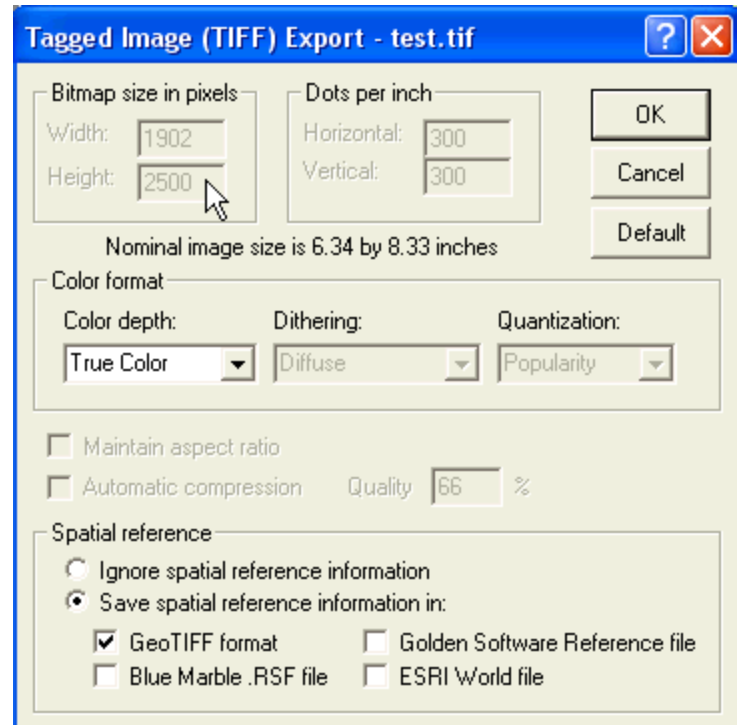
Tagged Image (TIFF) Export - test.tif

?

Bitmap size in pixels
Width: 1902
Height: 2500

Dots per inch
Horizontal: 300
Vertical: 300

OK
Cancel
Default

Nominal image size is 6.34 by 8.33 inches

Color format
Color depth: True Color
Dithering: Diffuse
Quantization: Popularity

Maintain aspect ratio
Automatic compression
Quality 66 %

Spatial reference
Ignore spatial reference information
Save spatial reference information in:
GeoTIFF format
Golden Software Reference file
Blue Marble .RSF file
ESRI World file